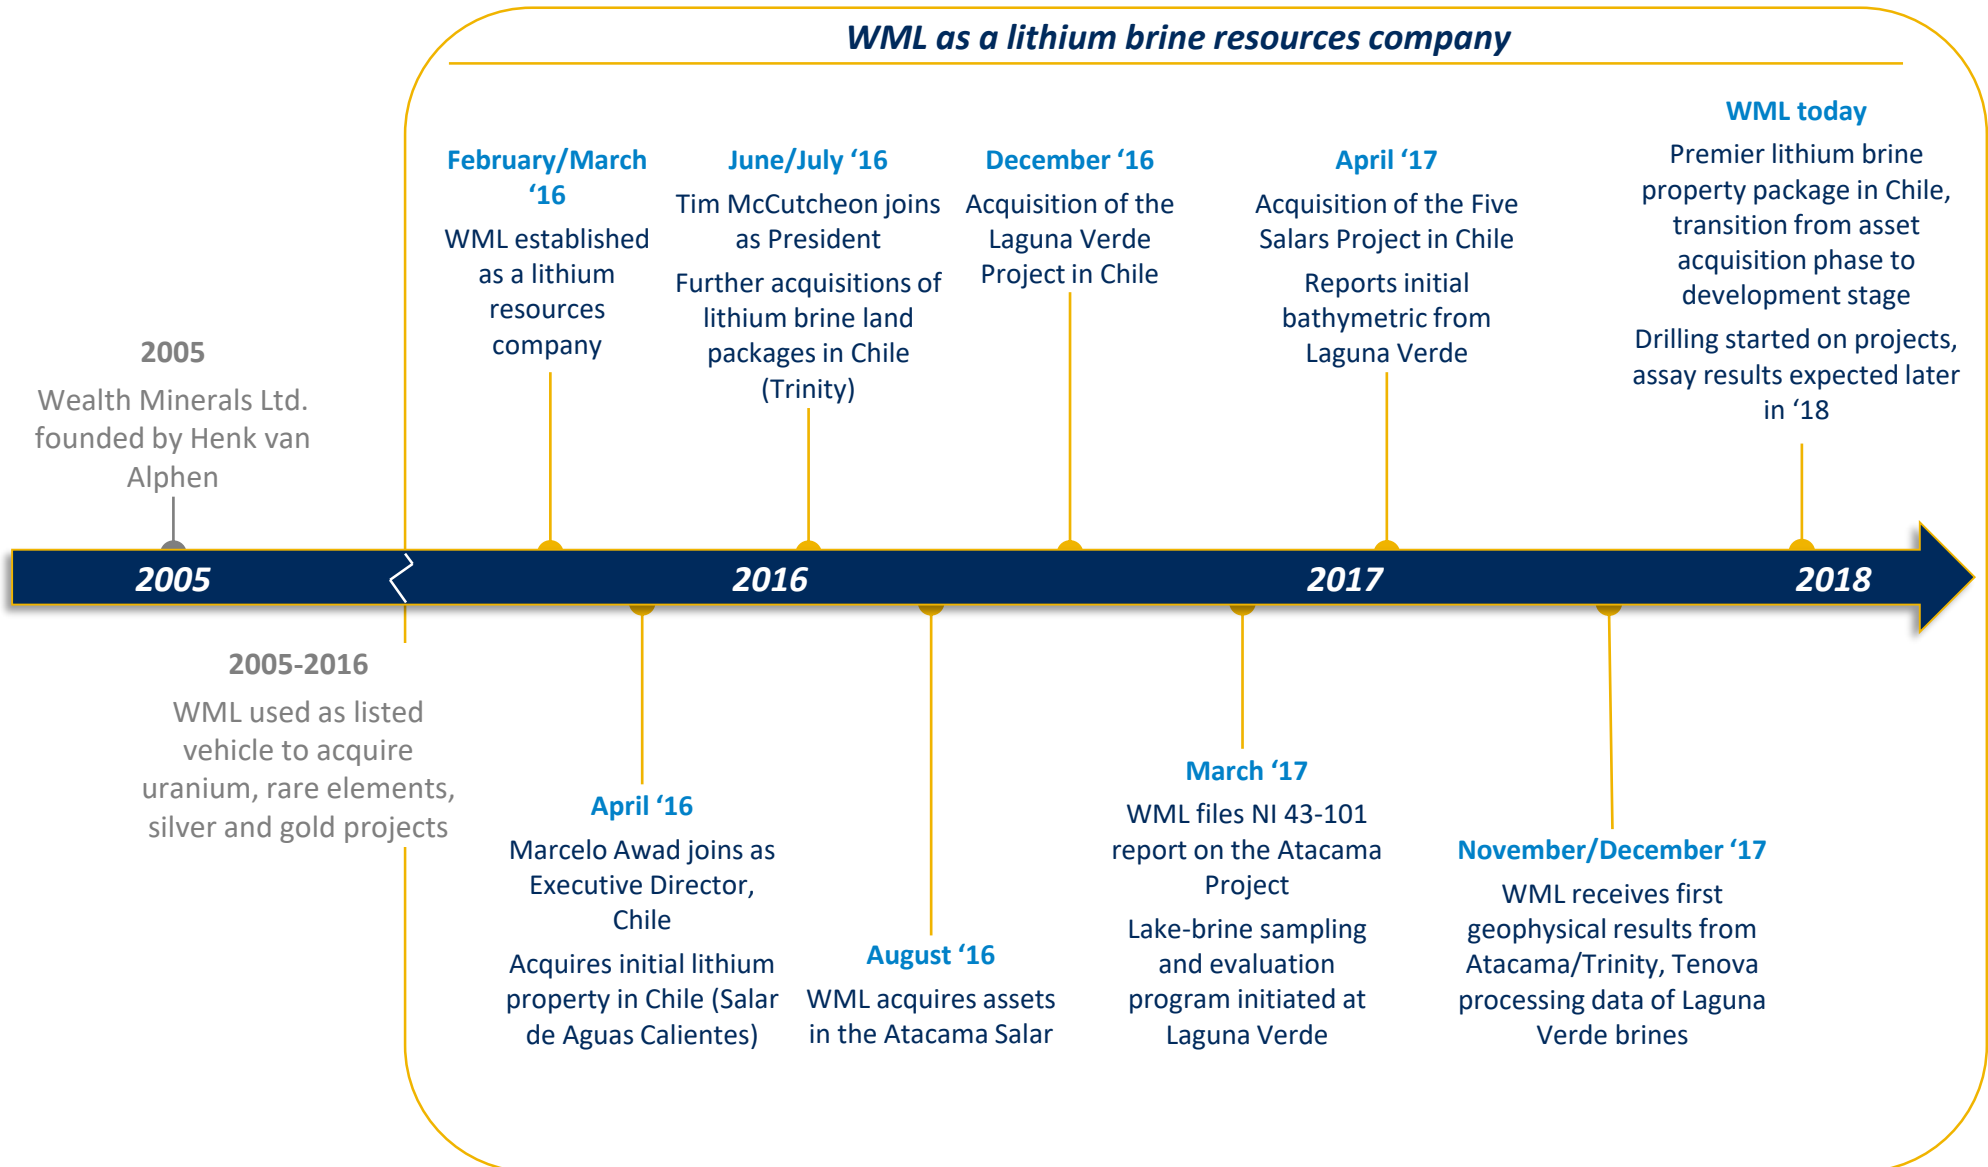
WML as a lithium brine resources company

2005
Wealth Minerals Ltd. founded by Henk van Alphen

February/March '16
WML established as a lithium resources company

June/July '16
Tim McCutcheon joins as President

Further acquisitions of lithium brine land packages in Chile (Trinity)

December '16
Acquisition of the Laguna Verde Project in Chile

April '17
Acquisition of the Five Salars Project in Chile

Reports initial bathymetric from Laguna Verde

WML today
Premier lithium brine property package in Chile, transition from asset acquisition phase to development stage

Drilling started on projects, assay results expected later in '18

2005

2016

2017

2018

2005-2016
WML used as listed vehicle to acquire uranium, rare elements, silver and gold projects

April '16
Marcelo Awad joins as Executive Director, Chile

Acquires initial lithium property in Chile (Salar de Aguas Calientes)

August '16
WML acquires assets in the Atacama Salar

March '17
WML files NI 43-101 report on the Atacama Project

Lake-brine sampling and evaluation program initiated at Laguna Verde

November/December '17
WML receives first geophysical results from Atacama/Trinity, Tenova processing data of Laguna Verde brines